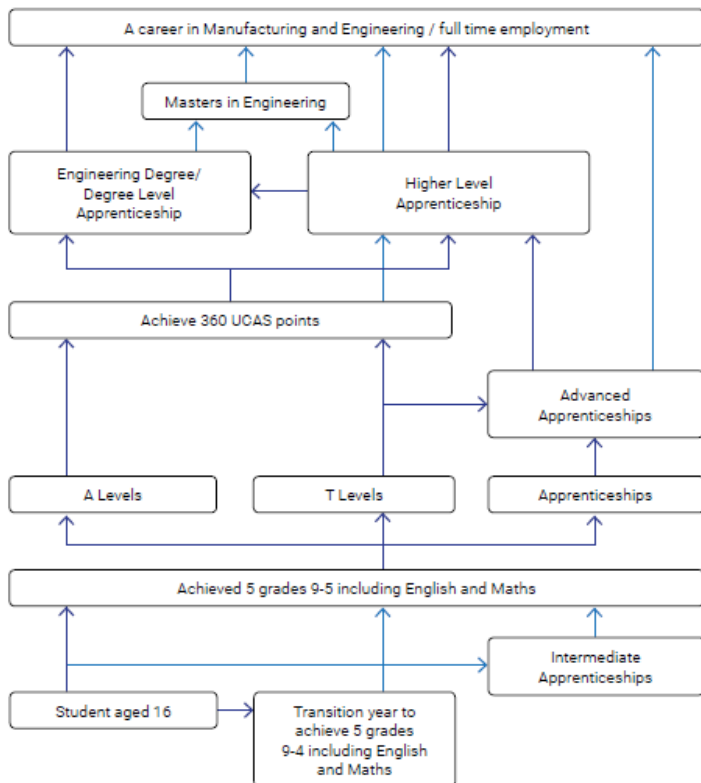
A career in Manufacturing and Engineering / full time employment

Masters in Engineering

Engineering Degree/ Degree Level Apprenticeship

Higher Level Apprenticeship

Achieve 360 UCAS points

Advanced Apprenticeships

A Levels

T Levels

Apprenticeships

Achieved 5 grades 9-5 including English and Maths

Intermediate Apprenticeships

Student aged 16

Transition year to achieve 5 grades 9-4 including English and Maths